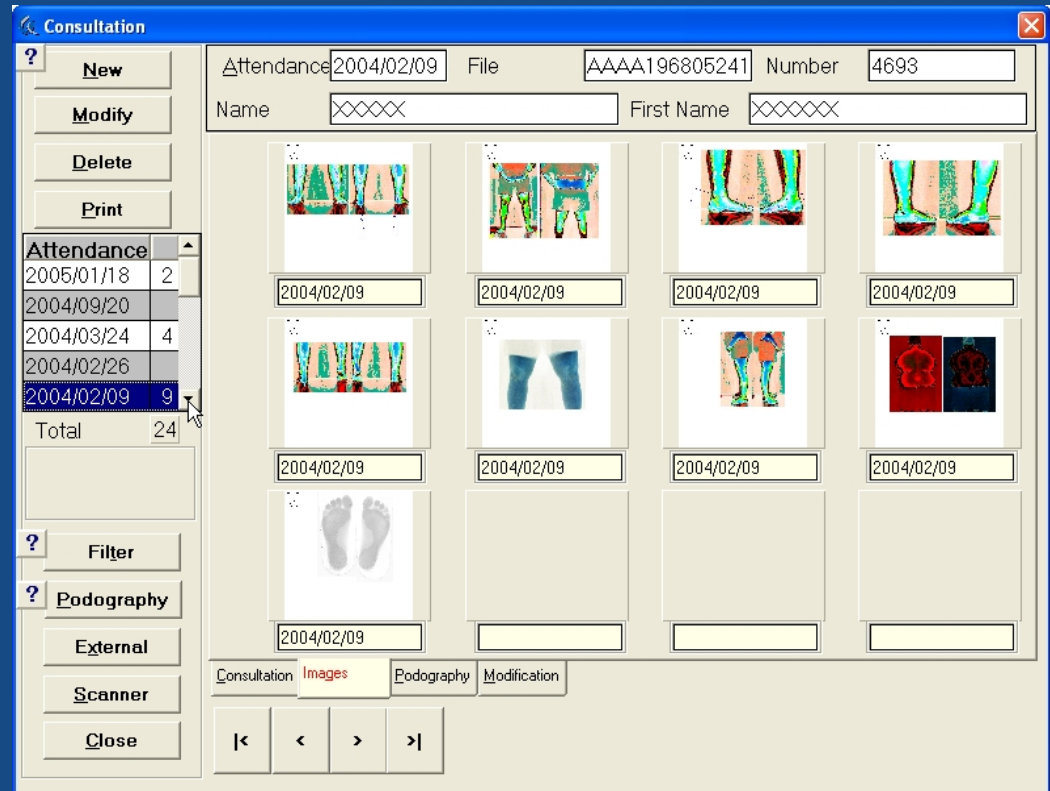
Consultation

?
New
Modify
Delete
Print

| Attendance | |
|---|---|
| 2005/01/18 | 2 |
| 2004/09/20 | |
| 2004/03/24 | 4 |
| 2004/02/26 | |
| 2004/02/09 | 9 |

Total 24

? Filter
? Podography
External
Scanner
Close

Attendance 2004/02/09 File AAAA196805241 Number 4693
Name XXXXX First Name XXXXXX

2004/02/09
2004/02/09
2004/02/09
2004/02/09
2004/02/09
2004/02/09
2004/02/09
2004/02/09
2004/02/09

Consultation Images Podography Modification

|< < > >|